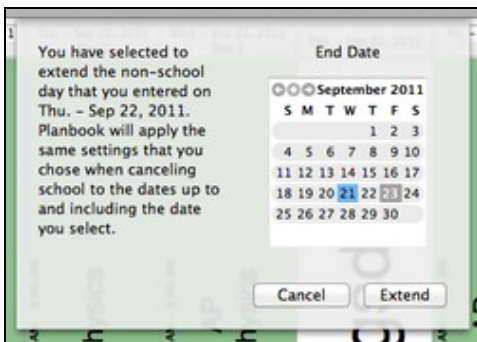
You have selected to extend the non-school day that you entered on Thu. – Sep 22, 2011. Planbook will apply the same settings that you chose when canceling school to the dates up to and including the date you select.

End Date

September 2011

| S | M | T | W | T | F | S |
|---|---|---|---|---|---|---|
| | | | | 1 | 2 | 3 |
| 4 | 5 | 6 | 7 | 8 | 9 | 10 |
| 11 | 12 | 13 | 14 | 15 | 16 | 17 |
| 18 | 19 | 20 | 21 | 22 | 23 | 24 |
| 25 | 26 | 27 | 28 | 29 | 30 | |

Cancel Extend